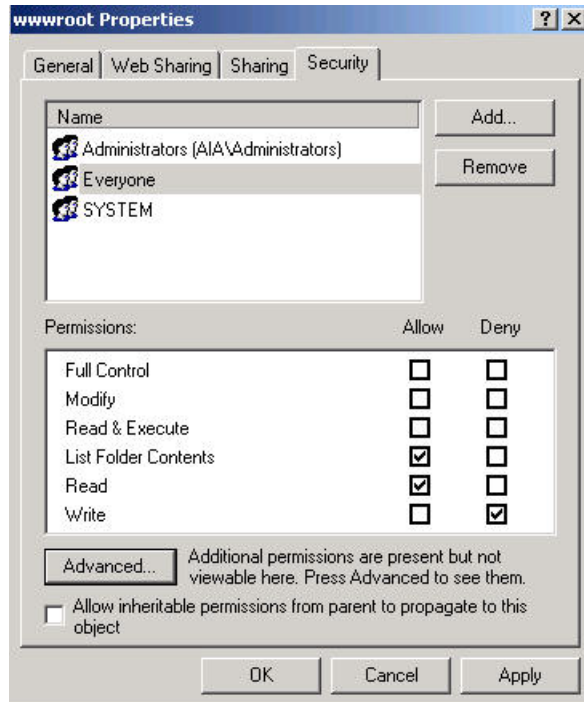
wwwroot Properties

?  X

General | Web Sharing | Sharing | Security

Name

Administrators (AIA\Administrators)

Everyone

SYSTEM

Add...

Remove

Permissions: Allow Deny

| Permissions | Allow | Deny |
|---|---|---|
| Full Control | ☐ | ☐ |
| Modify | ☐ | ☐ |
| Read & Execute | ☐ | ☐ |
| List Folder Contents | ☑ | ☐ |
| Read | ☑ | ☐ |
| Write | ☐ | ☑ |

Advanced...

Additional permissions are present but not viewable here. Press Advanced to see them.

☐ Allow inheritable permissions from parent to propagate to this object

OK  Cancel  Apply